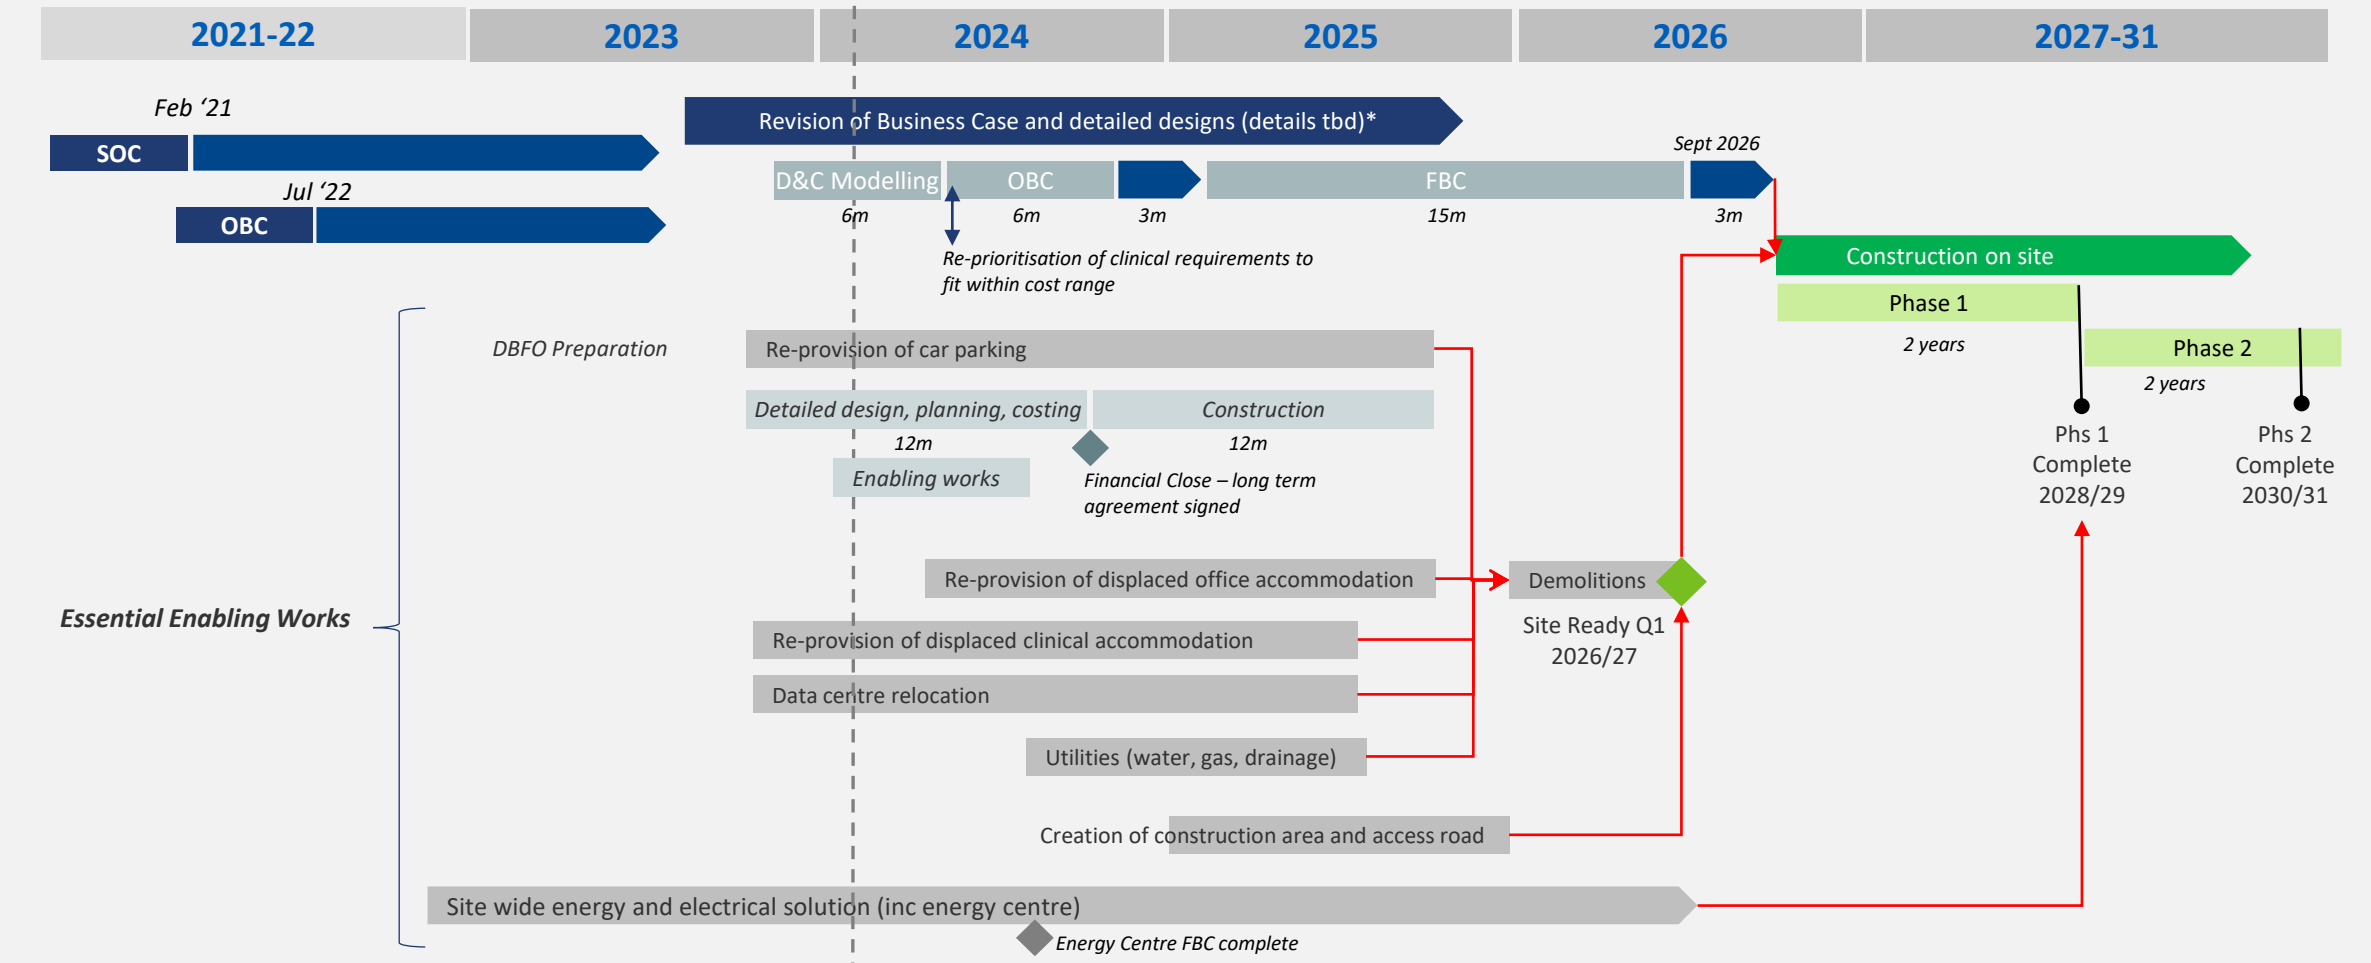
2021-22 2023 2024 2025 2026 2027-31

Feb ‘21
SOC
Jul ‘22
OBC

Revision of Business Case and detailed designs (details tbd)*

D&C Modelling 6m
OBC 6m
3m
FBC 15m
Sept 2026
3m

Re-prioritisation of clinical requirements to fit within cost range

Construction on site
Phase 1
2 years
Phase 2
2 years
Phs 1 Complete 2028/29
Phs 2 Complete 2030/31

DBFO Preparation
Re-provision of car parking
Detailed design, planning, costing
12m
Construction
12m
Enabling works
Financial Close – long term agreement signed

Re-provision of displaced office accommodation
Demolitions
Site Ready Q1 2026/27

Essential Enabling Works

Re-provision of displaced clinical accommodation
Data centre relocation
Utilities (water, gas, drainage)
Creation of construction area and access road
Site wide energy and electrical solution (inc energy centre)
Energy Centre FBC complete